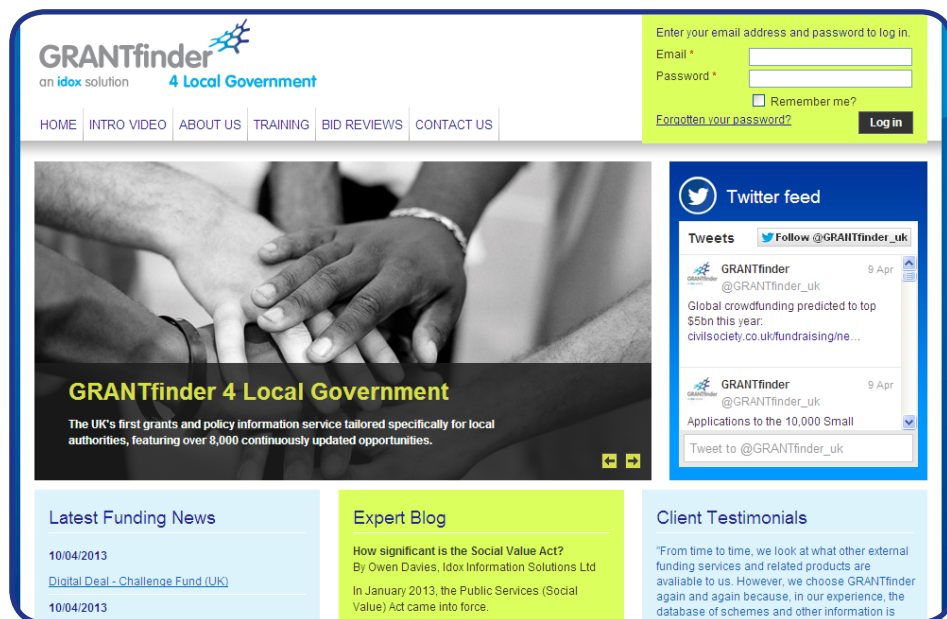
GRANTfinder
an idox solution 4 Local Government

HOME | INTRO VIDEO | ABOUT US | TRAINING | BID REVIEWS | CONTACT US

Enter your email address and password to log in.
Email *
Password *
Remember me?
Forgotten your password?
Log in

GRANTfinder 4 Local Government
The UK's first grants and policy information service tailored specifically for local authorities, featuring over 8,000 continuously updated opportunities.

Twitter feed
Tweets
Follow @GRANTfinder_uk
GRANTfinder @GRANTfinder_uk 9 Apr
Global crowdfunding predicted to top $5bn this year: civilsociety.co.uk/fundraising/ne...
GRANTfinder @GRANTfinder_uk 9 Apr
Applications to the 10,000 Small
Tweet to @GRANTfinder_uk

Latest Funding News
10/04/2013
Digital Deal - Challenge Fund (UK)
10/04/2013

Expert Blog
How significant is the Social Value Act?
By Owen Davies, Idox Information Solutions Ltd
In January 2013, the Public Services (Social Value) Act came into force.

Client Testimonials
"From time to time, we look at what other external funding services and related products are avaliable to us. However, we choose GRANTfinder again and again because, in our experience, the database of schemes and other information is